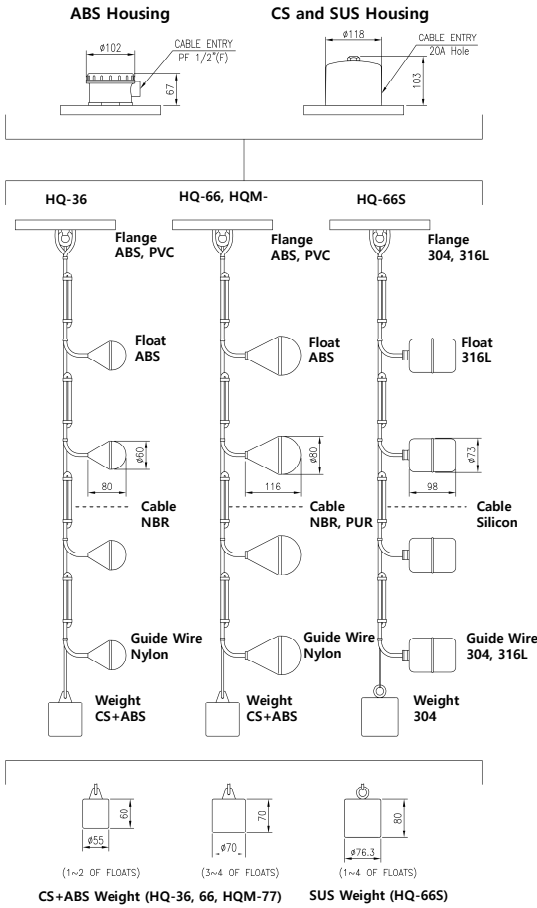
ABS Housing

ø102

CABLE ENTRY
PF 1/2"(F)

67

CS and SUS Housing

ø118

CABLE ENTRY
20A Hole

103

HQ-36

HQ-66, HQM-

HQ-66S

Flange
ABS, PVC

Flange
ABS, PVC

Flange
304, 316L

Float
ABS

Float
ABS

Float
316L

ø60

80

ø80

116

ø73

98

Cable
NBR

Cable
NBR, PUR

Cable
Silicon

Guide Wire
Nylon

Guide Wire
Nylon

Guide Wire
304, 316L

Weight
CS+ABS

Weight
CS+ABS

Weight
304

60

ø55

(1~2 OF FLOATS)

70

ø70

(3~4 OF FLOATS)

80

ø76.3

(1~4 OF FLOATS)

CS+ABS Weight (HQ-36, 66, HQM-77)

SUS Weight (HQ-66S)